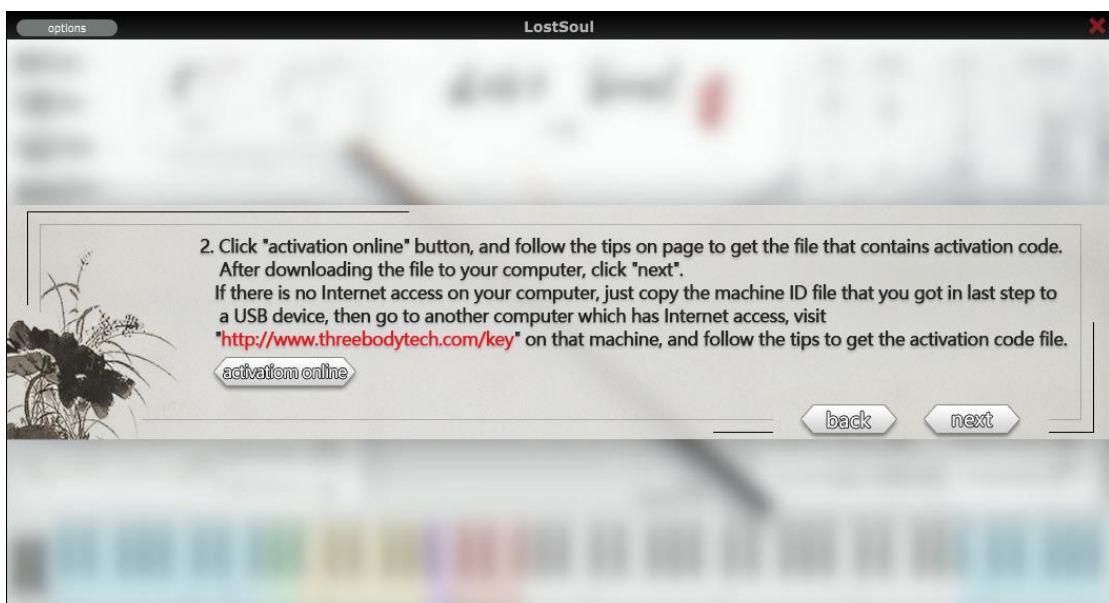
options

LostSoul

2. Click "activation online" button, and follow the tips on page to get the file that contains activation code. After downloading the file to your computer, click "next".

If there is no Internet access on your computer, just copy the machine ID file that you got in last step to a USB device, then go to another computer which has Internet access, visit "http://www.threebodytech.com/key" on that machine, and follow the tips to get the activation code file.

activatiom online

back

next